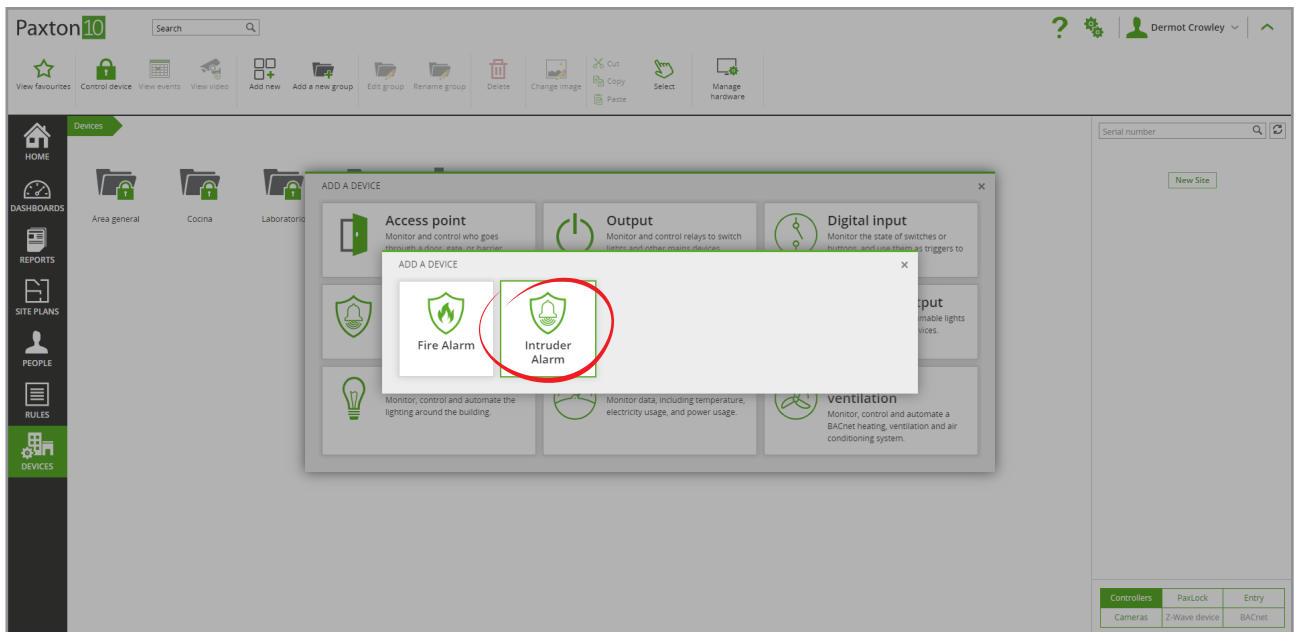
Paxton10 Search

Dermot Crowley

View favourites Control device View events View video Add new Add a new group Edit group Rename group Delete Change image Cut Copy Paste Select Manage hardware

HOME
DASHBOARDS
REPORTS
SITE PLANS
PEOPLE
RULES
DEVICES

Devices

Area general Cocina Laboratorio

ADD A DEVICE

Access point
Monitor and control who goes through a door, gate, or barrier.

Output
Monitor and control relays to switch lights and other mains devices.

Digital input
Monitor the state of switches or buttons, and use them as triggers to

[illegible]tput
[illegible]mable lights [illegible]vices.

Monitor, control and automate the lighting around the building.

Monitor data, including temperature, electricity usage, and power usage.

Ventilation
Monitor, control and automate a BACnet heating, ventilation and air conditioning system.

ADD A DEVICE

Fire Alarm

Intruder Alarm

Serial number

New Site

Controllers PaxLock Entry
Cameras Z-Wave device BACnet